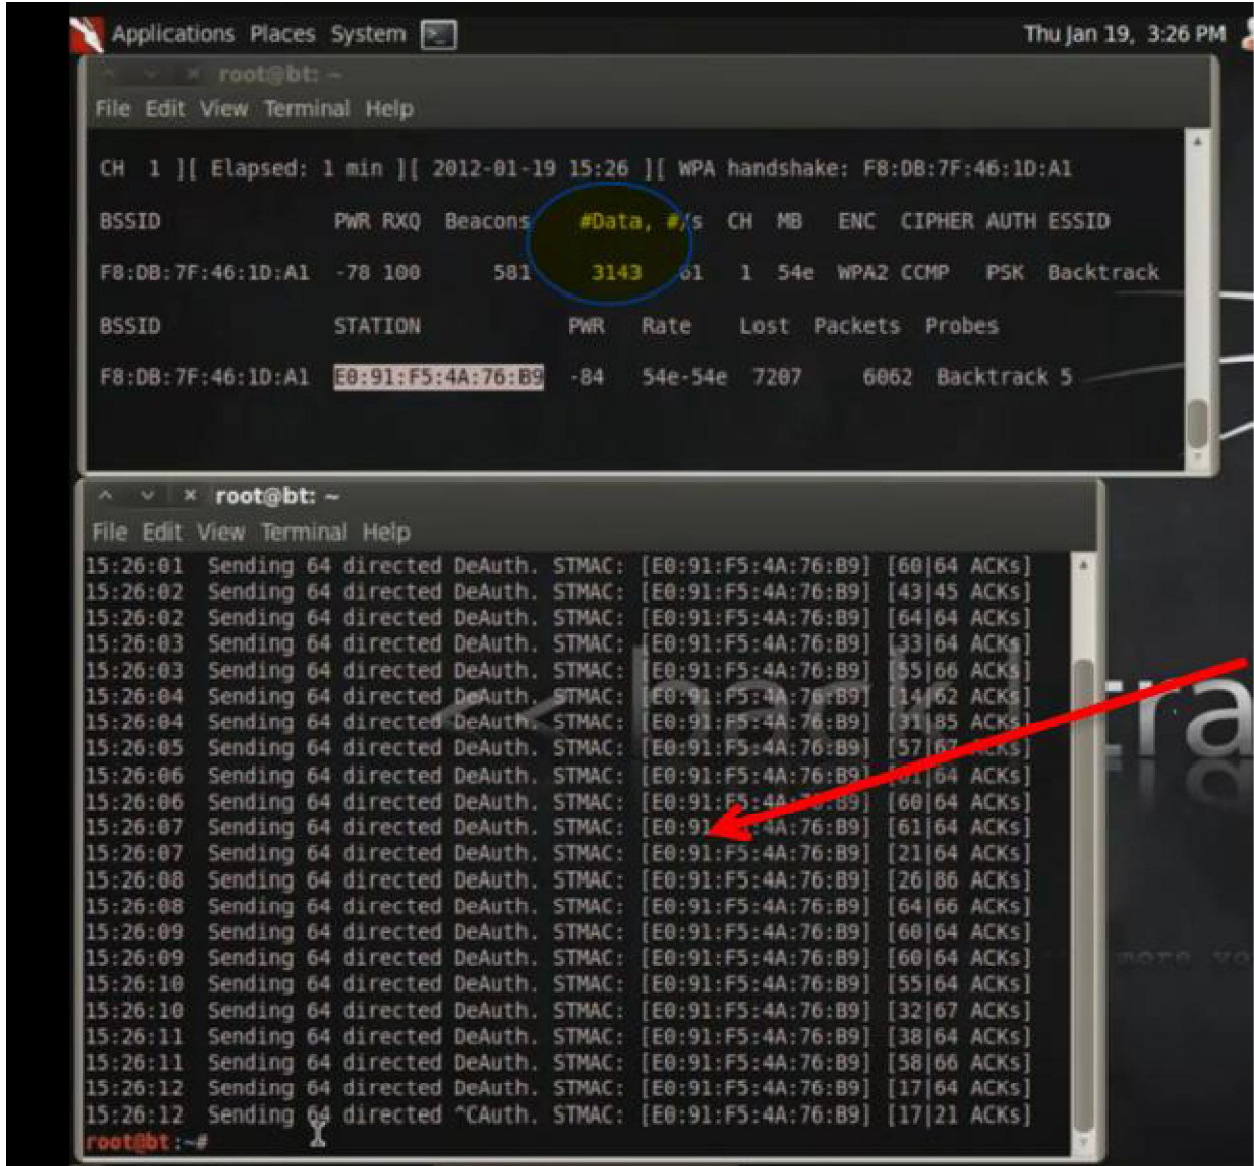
Applications Places System

Thu Jan 19, 3:26 PM

root@bt: ~

File Edit View Terminal Help

CH 1 ][ Elapsed: 1 min ][ 2012-01-19 15:26 ][ WPA handshake: F8:DB:7F:46:1D:A1

| BSSID | PWR | RXQ | Beacons | #Data, | #/s | CH | MB | ENC | CIPHER | AUTH | ESSID |
|---|---|---|---|---|---|---|---|---|---|---|---|
| F8:DB:7F:46:1D:A1 | -78 | 100 | 581 | 3143 | 61 | 1 | 54e | WPA2 | CCMP | PSK | Backtrack |

| BSSID | STATION | PWR | Rate | Lost | Packets | Probes |
|---|---|---|---|---|---|---|
| F8:DB:7F:46:1D:A1 | E0:91:F5:4A:76:B9 | -84 | 54e-54e | 7207 | 6062 | Backtrack 5 |

root@bt: ~

File Edit View Terminal Help

15:26:01 Sending 64 directed DeAuth. STMAC: [E0:91:F5:4A:76:B9] [60|64 ACKs]
15:26:02 Sending 64 directed DeAuth. STMAC: [E0:91:F5:4A:76:B9] [43|45 ACKs]
15:26:02 Sending 64 directed DeAuth. STMAC: [E0:91:F5:4A:76:B9] [64|64 ACKs]
15:26:03 Sending 64 directed DeAuth. STMAC: [E0:91:F5:4A:76:B9] [33|64 ACKs]
15:26:03 Sending 64 directed DeAuth. STMAC: [E0:91:F5:4A:76:B9] [55|66 ACKs]
15:26:04 Sending 64 directed DeAuth. STMAC: [E0:91:F5:4A:76:B9] [14|62 ACKs]
15:26:04 Sending 64 directed DeAuth. STMAC: [E0:91:F5:4A:76:B9] [31|85 ACKs]
15:26:05 Sending 64 directed DeAuth. STMAC: [E0:91:F5:4A:76:B9] [57|67 ACKs]
15:26:06 Sending 64 directed DeAuth. STMAC: [E0:91:F5:4A:76:B9] [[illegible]|64 ACKs]
15:26:06 Sending 64 directed DeAuth. STMAC: [E0:91:F5:4A:76:B9] [60|64 ACKs]
15:26:07 Sending 64 directed DeAuth. STMAC: [E0:91:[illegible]4A:76:B9] [61|64 ACKs]
15:26:07 Sending 64 directed DeAuth. STMAC: [E0:91:F5:4A:76:B9] [21|64 ACKs]
15:26:08 Sending 64 directed DeAuth. STMAC: [E0:91:F5:4A:76:B9] [26|86 ACKs]
15:26:08 Sending 64 directed DeAuth. STMAC: [E0:91:F5:4A:76:B9] [64|66 ACKs]
15:26:09 Sending 64 directed DeAuth. STMAC: [E0:91:F5:4A:76:B9] [60|64 ACKs]
15:26:09 Sending 64 directed DeAuth. STMAC: [E0:91:F5:4A:76:B9] [60|64 ACKs]
15:26:10 Sending 64 directed DeAuth. STMAC: [E0:91:F5:4A:76:B9] [55|64 ACKs]
15:26:10 Sending 64 directed DeAuth. STMAC: [E0:91:F5:4A:76:B9] [32|67 ACKs]
15:26:11 Sending 64 directed DeAuth. STMAC: [E0:91:F5:4A:76:B9] [38|64 ACKs]
15:26:11 Sending 64 directed DeAuth. STMAC: [E0:91:F5:4A:76:B9] [58|66 ACKs]
15:26:12 Sending 64 directed DeAuth. STMAC: [E0:91:F5:4A:76:B9] [17|64 ACKs]
15:26:12 Sending 64 directed ^CAuth. STMAC: [E0:91:F5:4A:76:B9] [17|21 ACKs]
root@bt:~#